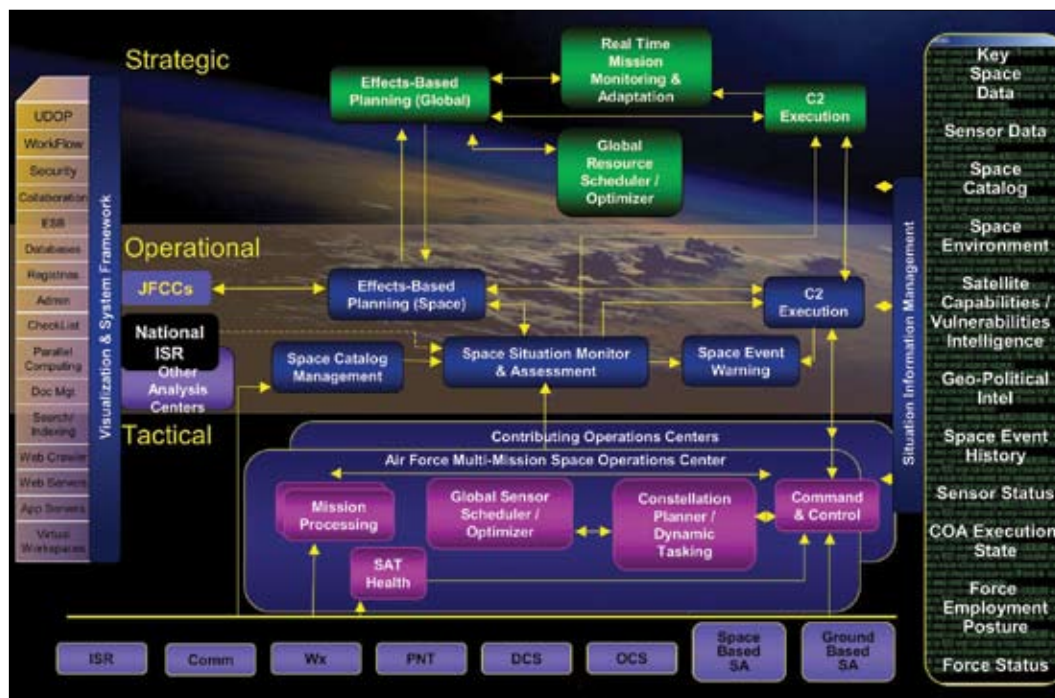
Strategic

Effects-Based Planning (Global)

Real Time Mission Monitoring & Adaptation

C2 Execution

Global Resource Scheduler / Optimizer

UDOP
WorkFlow
Security
Collaboration
ESB
Databases
Registries
Admin
CheckList
Parallel Computing
Doc Mgt
Search/ Indexing
Web Crawler
Web Servers
App Servers
Virtual Workspaces

Visualization & System Framework

Operational

JFCCs

Effects-Based Planning (Space)

C2 Execution

National ISR

Other Analysis Centers

Space Catalog Management

Space Situation Monitor & Assessment

Space Event Warning

Tactical

Contributing Operations Centers

Air Force Multi-Mission Space Operations Center

Mission Processing

Global Sensor Scheduler / Optimizer

Constellation Planner / Dynamic Tasking

Command & Control

SAT Health

Situation Information Management

Key Space Data
Sensor Data
Space Catalog
Space Environment
Satellite Capabilities / Vulnerabilities Intelligence
Geo-Political Intel
Space Event History
Sensor Status
COA Execution State
Force Employment Posture
Force Status

ISR
Comm
Wx
PNT
DCS
OCS
Space Based SA
Ground Based SA